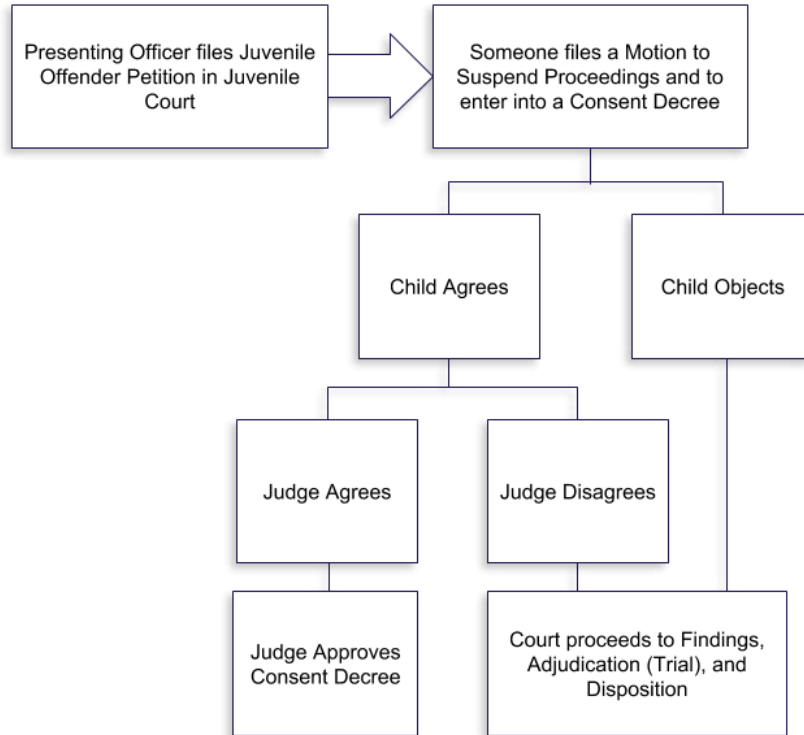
Presenting Officer files Juvenile Offender Petition in Juvenile Court

Someone files a Motion to Suspend Proceedings and to enter into a Consent Decree

Child Agrees

Child Objects

Judge Agrees

Judge Disagrees

Judge Approves Consent Decree

Court proceeds to Findings, Adjudication (Trial), and Disposition